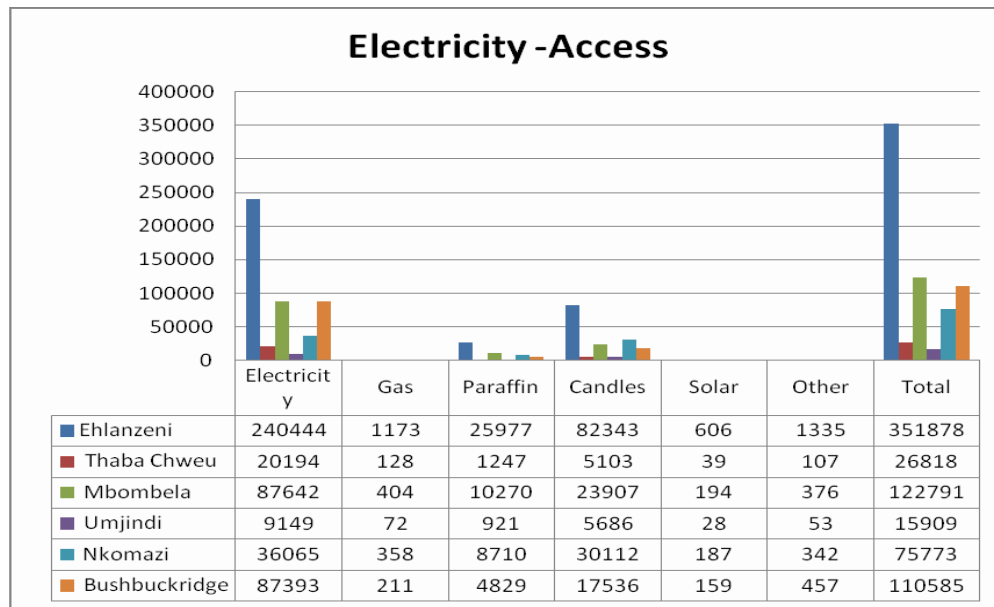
Electricity -Access

400000
350000
300000
250000
200000
150000
100000
50000
0

| | Electricity | Gas | Paraffin | Candles | Solar | Other | Total |
|---|---|---|---|---|---|---|---|
| Ehlanzeni | 240444 | 1173 | 25977 | 82343 | 606 | 1335 | 351878 |
| Thaba Chweu | 20194 | 128 | 1247 | 5103 | 39 | 107 | 26818 |
| Mbombela | 87642 | 404 | 10270 | 23907 | 194 | 376 | 122791 |
| Umjindi | 9149 | 72 | 921 | 5686 | 28 | 53 | 15909 |
| Nkomazi | 36065 | 358 | 8710 | 30112 | 187 | 342 | 75773 |
| Bushbuckridge | 87393 | 211 | 4829 | 17536 | 159 | 457 | 110585 |